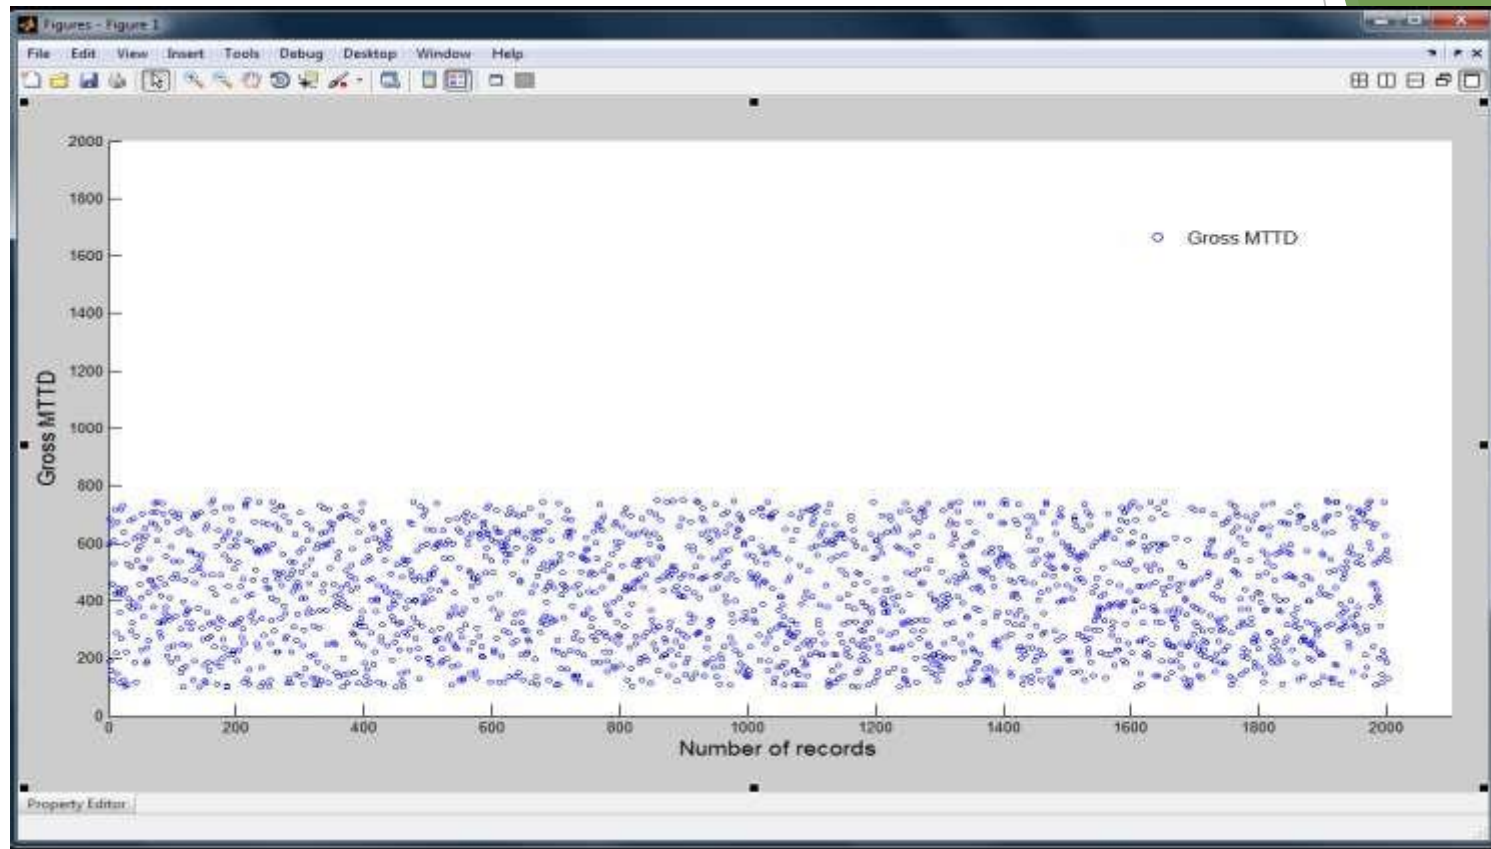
Figures - Figure 1

File Edit View Insert Tools Debug Desktop Window Help

Gross MTTD

2000
1800
1600
1400
1200
1000
800
600
400
200
0

Gross MTTD

0 200 400 600 800 1000 1200 1400 1600 1800 2000

Number of records

Property Editor